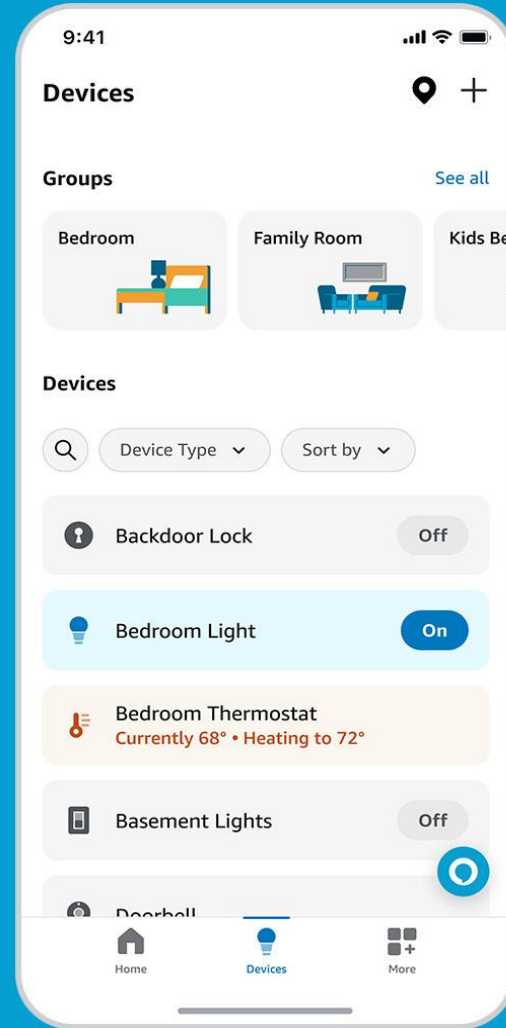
9:41

Devices

Groups

See all

Bedroom

Family Room

Kids Be

Devices

Device Type

Sort by

Backdoor Lock

Off

Bedroom Light

On

Bedroom Thermostat
Currently 68° • Heating to 72°

Basement Lights

Off

Doorbell

Home

Devices

More